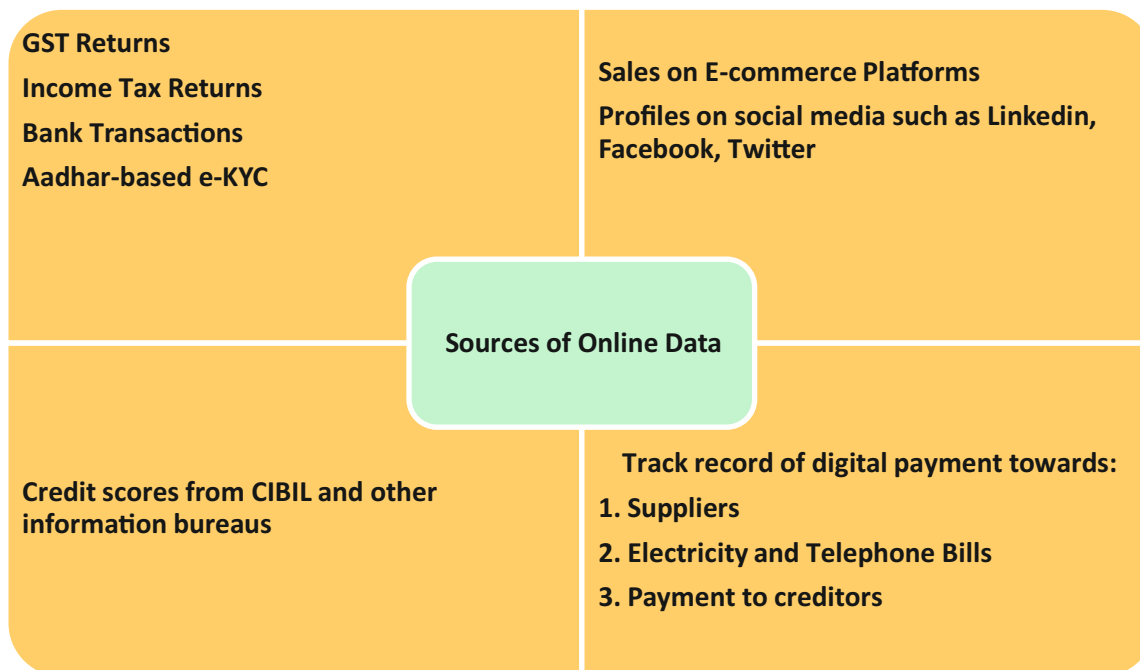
GST Returns
Income Tax Returns
Bank Transactions
Aadhar-based e-KYC

Sales on E-commerce Platforms
Profiles on social media such as Linkedin, Facebook, Twitter

Sources of Online Data

Credit scores from CIBIL and other information bureaus

Track record of digital payment towards:
1. Suppliers
2. Electricity and Telephone Bills
3. Payment to creditors